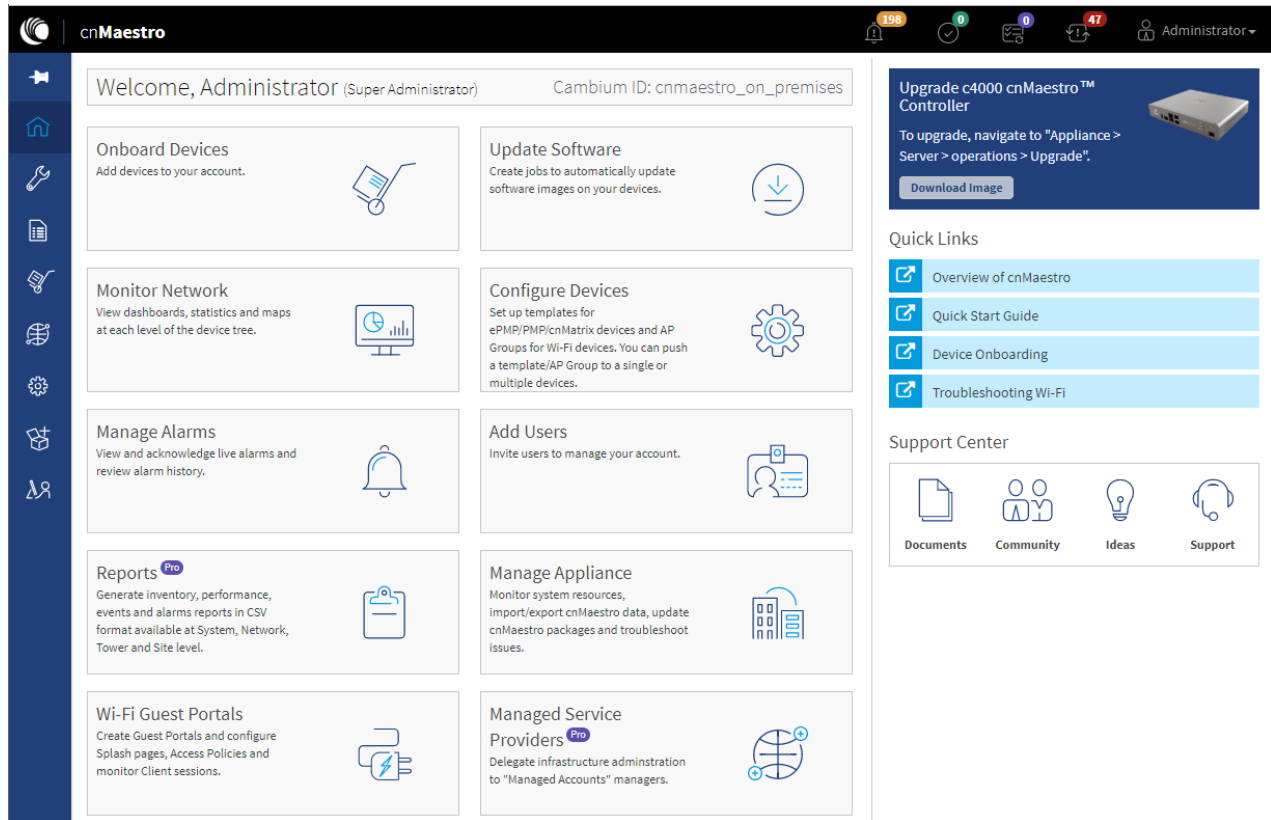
cnMaestro

198 0 0 47 Administrator

Welcome, Administrator (Super Administrator) Cambium ID: cnmaestro_on_premises

Onboard Devices
Add devices to your account.

Update Software
Create jobs to automatically update software images on your devices.

Monitor Network
View dashboards, statistics and maps at each level of the device tree.

Configure Devices
Set up templates for ePMP/PMP/cnMatrix devices and AP Groups for Wi-Fi devices. You can push a template/AP Group to a single or multiple devices.

Manage Alarms
View and acknowledge live alarms and review alarm history.

Add Users
Invite users to manage your account.

Reports Pro
Generate inventory, performance, events and alarms reports in CSV format available at System, Network, Tower and Site level.

Manage Appliance
Monitor system resources, import/export cnMaestro data, update cnMaestro packages and troubleshoot issues.

Wi-Fi Guest Portals
Create Guest Portals and configure Splash pages, Access Policies and monitor Client sessions.

Managed Service Providers Pro
Delegate infrastructure adminstration to "Managed Accounts" managers.

Upgrade c4000 cnMaestro™ Controller
To upgrade, navigate to "Appliance > Server > operations > Upgrade".
Download Image

Quick Links
Overview of cnMaestro
Quick Start Guide
Device Onboarding
Troubleshooting Wi-Fi

Support Center
Documents
Community
Ideas
Support